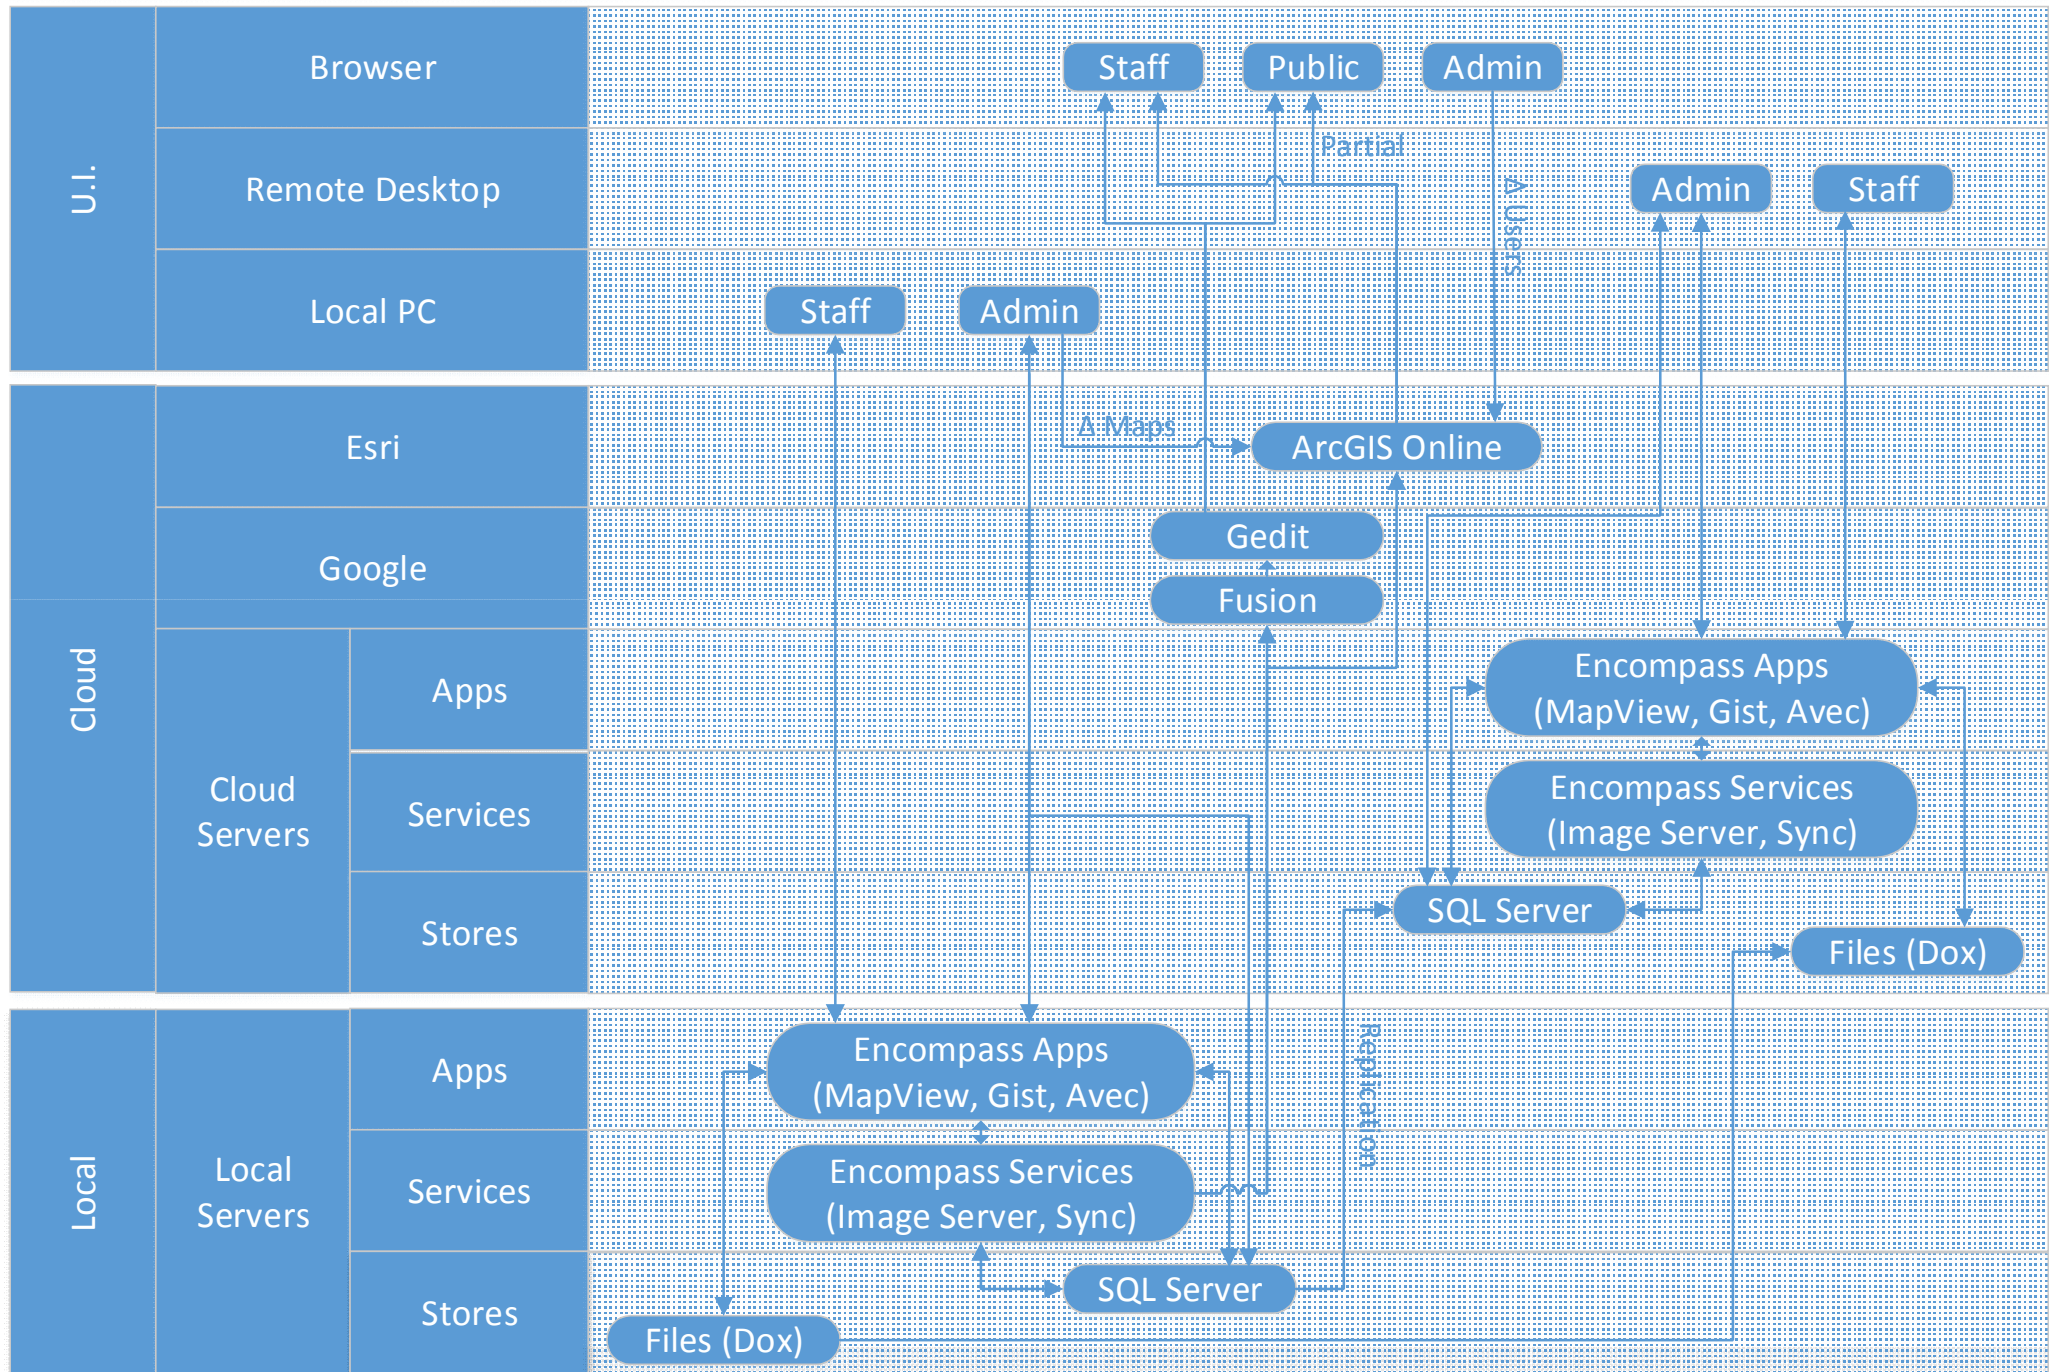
U.I.

Browser

Remote Desktop

Local PC

Cloud

Esri

Google

Cloud Servers

Apps

Services

Stores

Local

Local Servers

Apps

Services

Stores

Staff

Public

Admin

Partial

Δ Users

Admin

Staff

Staff

Admin

Δ Maps

ArcGIS Online

Gedit

Fusion

Encompass Apps (MapView, Gist, Avec)

Encompass Services (Image Server, Sync)

SQL Server

Files (Dox)

Replication

Encompass Apps (MapView, Gist, Avec)

Encompass Services (Image Server, Sync)

SQL Server

Files (Dox)